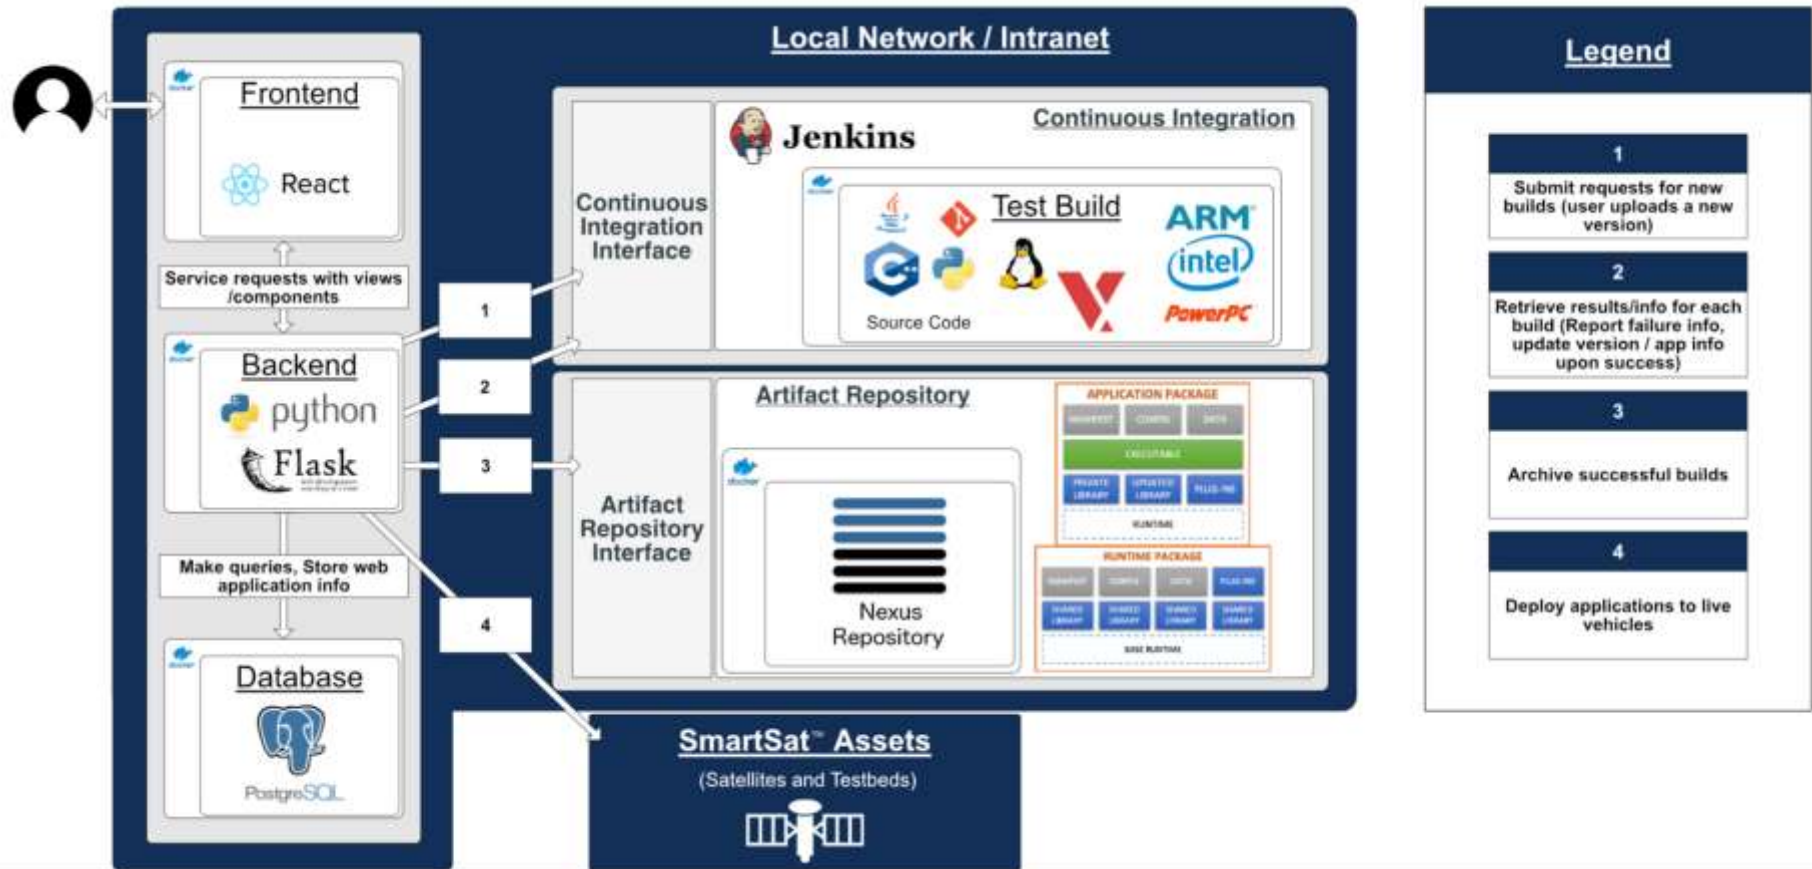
Local Network / Intranet

Frontend

React

Service requests with views /components

Backend

python

Flask

Make queries, Store web application info

Database

PostgreSQL

1

2

3

4

Continuous Integration Interface

Jenkins

Continuous Integration

Test Build

ARM

intel

PowerPC

Source Code

Artifact Repository Interface

Artifact Repository

Nexus Repository

APPLICATION PACKAGE

EXECUTABLE

RUNTIME

RUNTIME PACKAGE

BASE RUNTIME

SmartSat™ Assets

(Satellites and Testbeds)

Legend

1

Submit requests for new builds (user uploads a new version)

2

Retrieve results/info for each build (Report failure info, update version / app info upon success)

3

Archive successful builds

4

Deploy applications to live vehicles